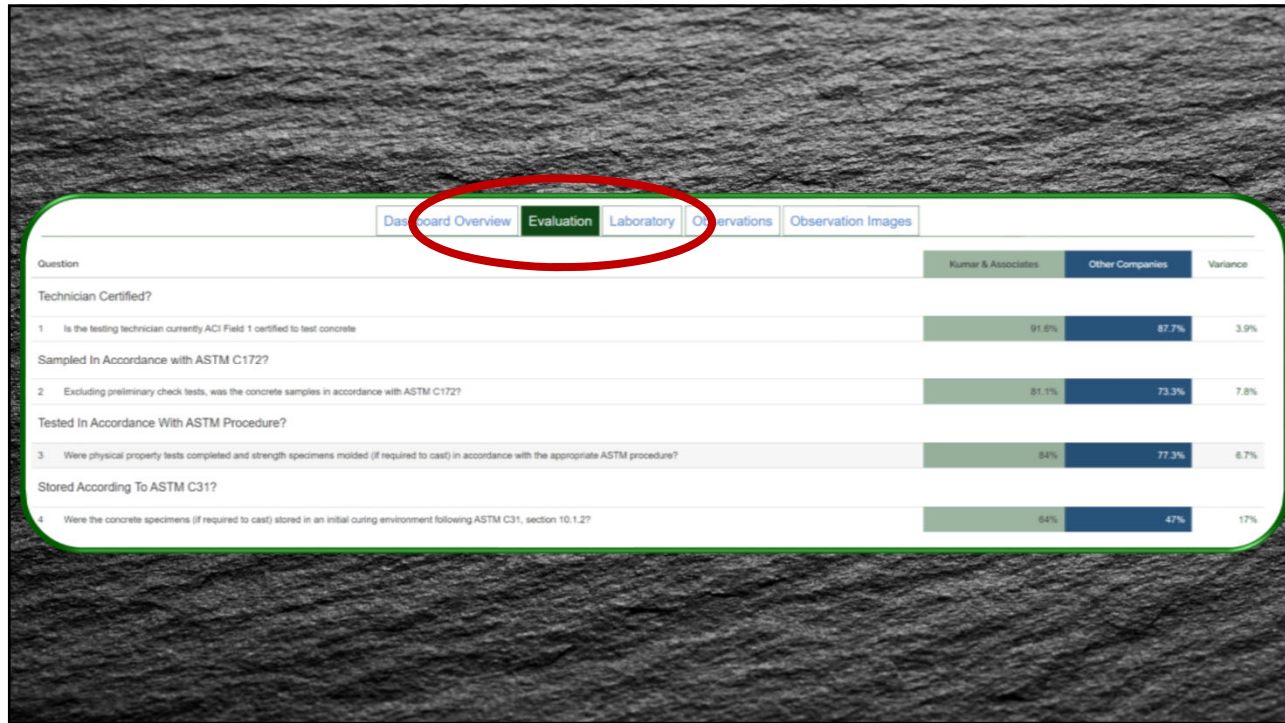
Dashboard Overview | Evaluation | Laboratory | Observations | Observation Images

| Question | Kumar & Associates | Other Companies | Variance |
|---|---|---|---|
| Technician Certified? | | | |
| 1 Is the testing technician currently ACI Field 1 certified to test concrete | 91.6% | 87.7% | 3.9% |
| Sampled In Accordance with ASTM C172? | | | |
| 2 Excluding preliminary check tests, was the concrete samples in accordance with ASTM C172? | 81.1% | 73.3% | 7.8% |
| Tested In Accordance With ASTM Procedure? | | | |
| 3 Were physical property tests completed and strength specimens molded (if required to cast) in accordance with the appropriate ASTM procedure? | 84% | 77.3% | 6.7% |
| Stored According To ASTM C31? | | | |
| 4 Were the concrete specimens (if required to cast) stored in an initial curing environment following ASTM C31, section 10.1.2? | 64% | 47% | 17% |